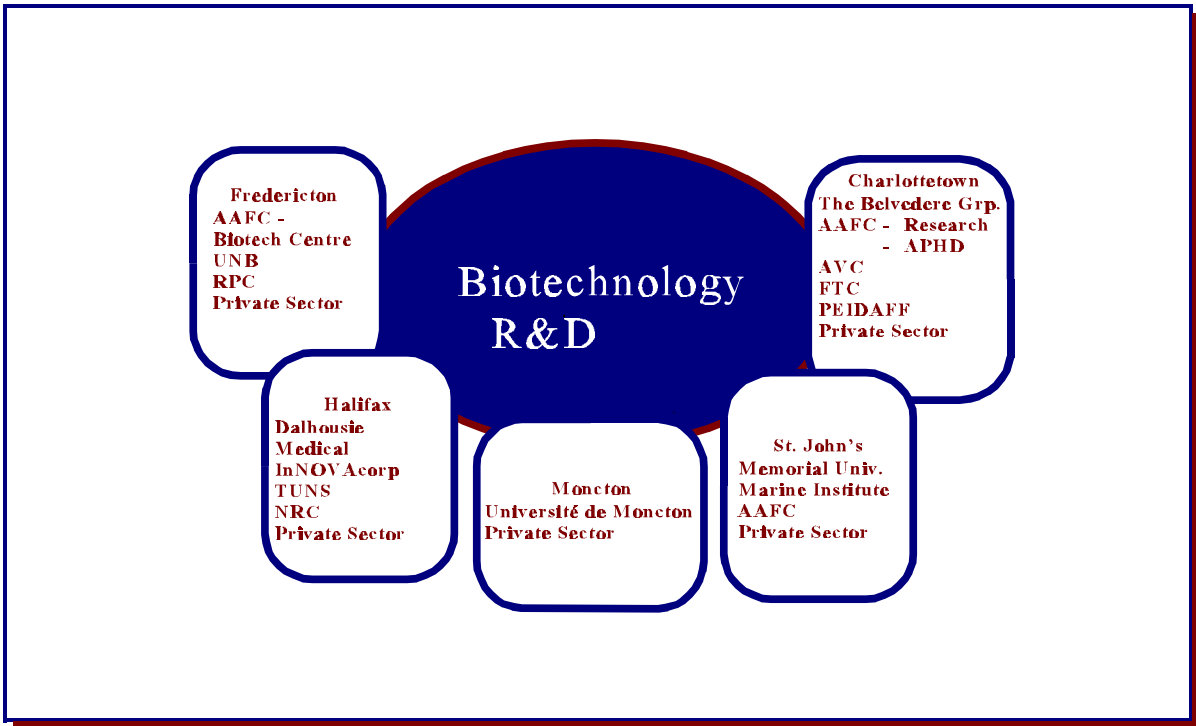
Fredericton
AAFC -
Biotech Centre
UNB
RPC
Private Sector

Biotechnology
R&D

Charlottetown
The Belvedere Grp.
AAFC - Research
- APHD
AVC
FTC
PEIDAFF
Private Sector

Halifax
Dalhousie
Medical
InNOVAcorp
TUNS
NRC
Private Sector

Moncton
Université de Moncton
Private Sector

St. John's
Memorial Univ.
Marine Institute
AAFC
Private Sector